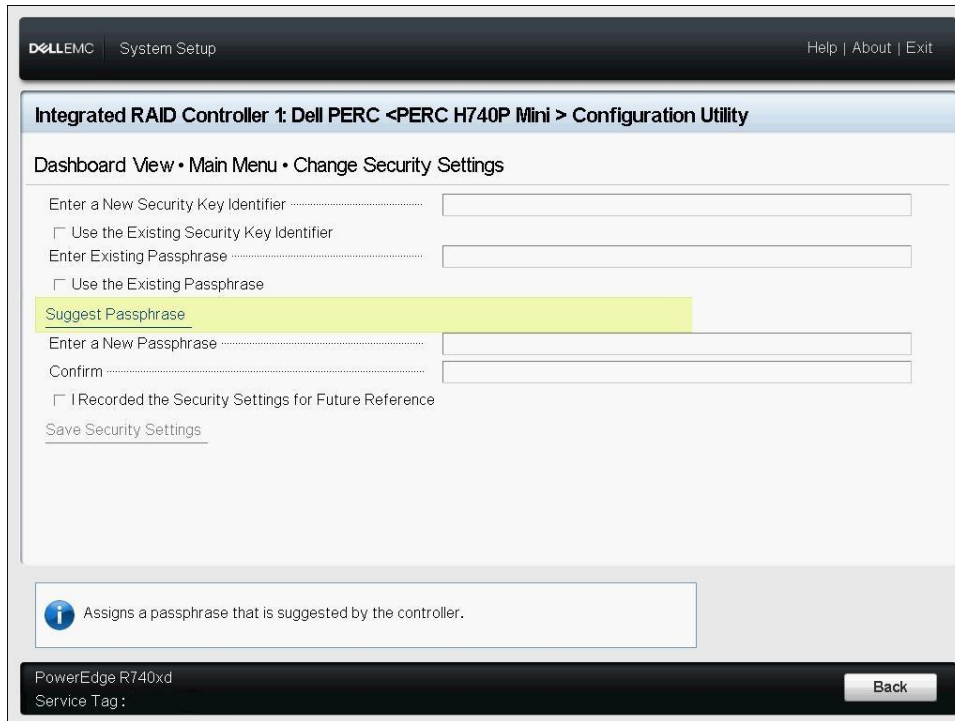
DELLEMC System Setup

Help | About | Exit

Integrated RAID Controller 1: Dell PERC <PERC H740P Mini > Configuration Utility

Dashboard View • Main Menu • Change Security Settings

Enter a New Security Key Identifier

Use the Existing Security Key Identifier

Enter Existing Passphrase

Use the Existing Passphrase

Suggest Passphrase

Enter a New Passphrase

Confirm

I Recorded the Security Settings for Future Reference

Save Security Settings

Assigns a passphrase that is suggested by the controller.

PowerEdge R740xd
Service Tag :

Back